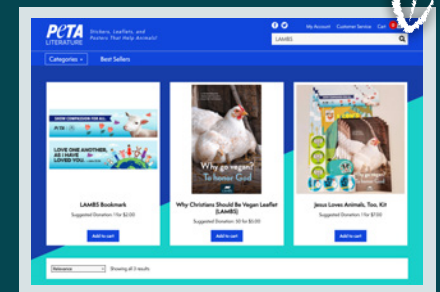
PeTA LITERATURE

Stickers, Leaflets, and Posters That Help Animals!

My Account Customer Service Cart 0

LAMBS

Categories

Best Sellers

SHOW COMPASSION FOR ALL

LOVE ONE ANOTHER, AS I HAVE LOVED YOU.

LAMBS Bookmark

Suggested Donation: 1 for $2.00

Add to cart

Why go vegan? To honor God

Why Christians Should Be Vegan Leaflet (LAMBS)

Suggested Donation: 10 for $5.00

Add to cart

Jesus Loves Animals, Too, Kit

Suggested Donation: 1 for $7.00

Add to cart

Relevance

Showing all 3 results